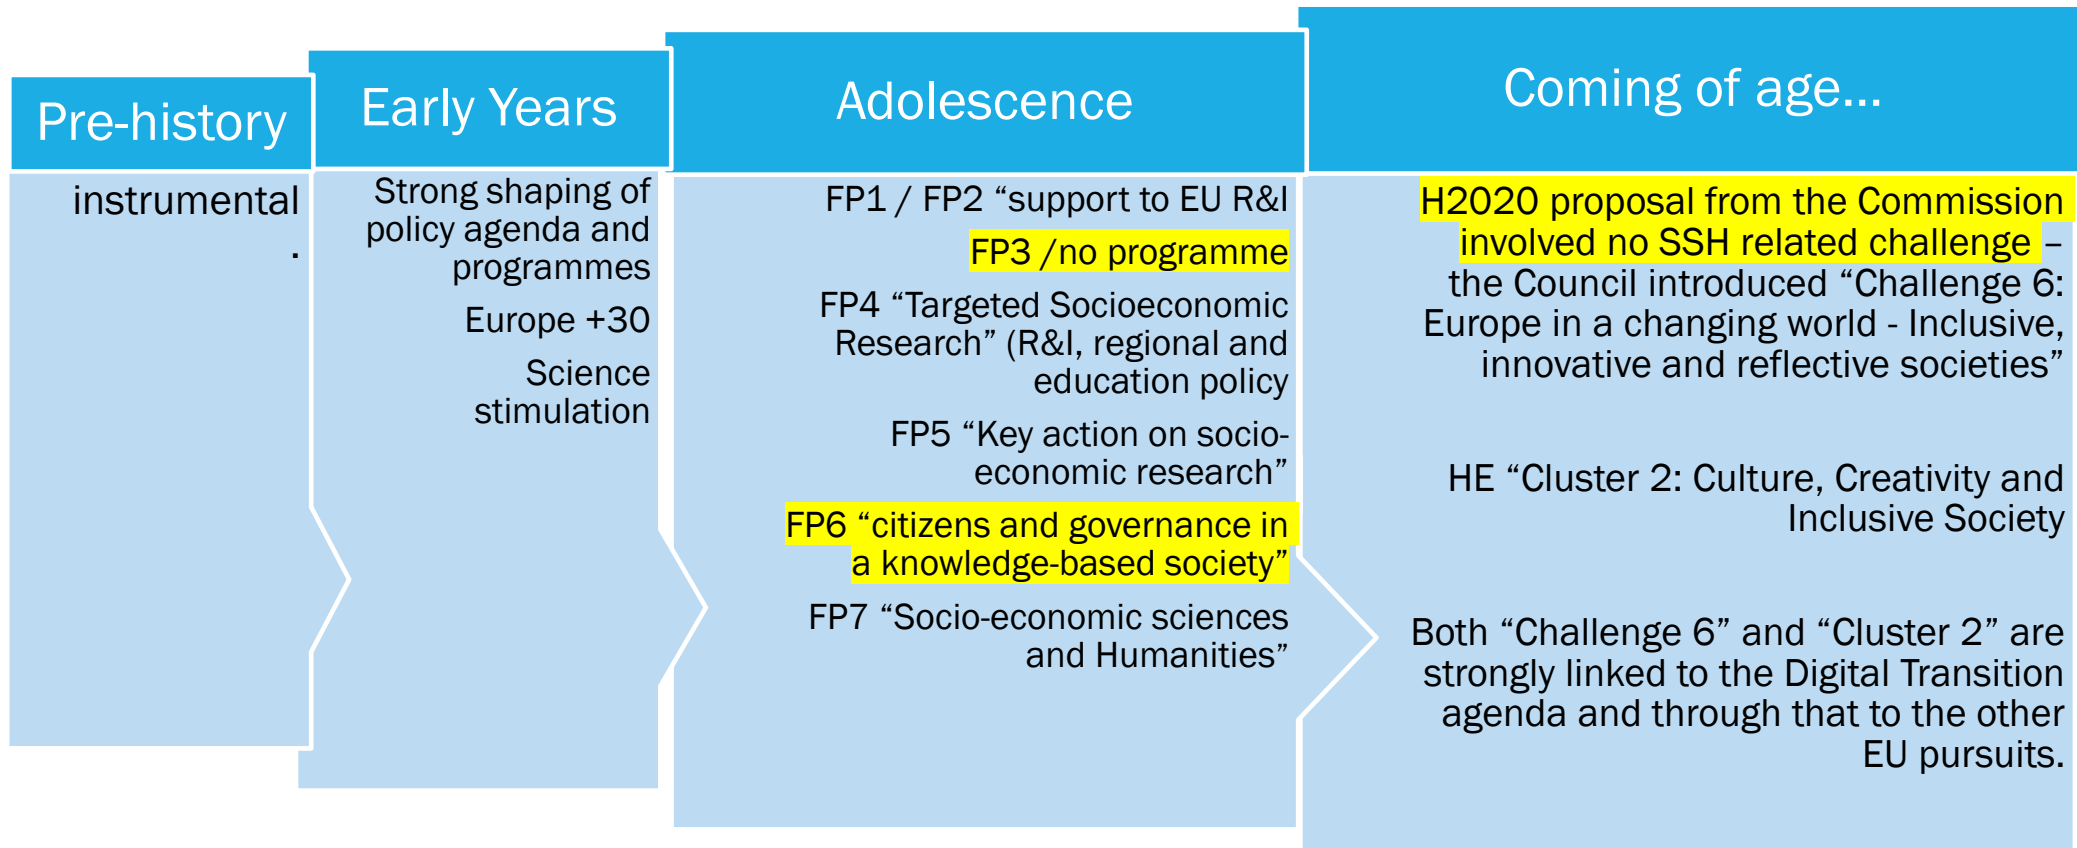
Pre-history

instrumental
.

Early Years

Strong shaping of policy agenda and programmes

Europe +30

Science stimulation

Adolescence

FP1 / FP2 “support to EU R&I

FP3 /no programme

FP4 “Targeted Socioeconomic Research” (R&I, regional and education policy

FP5 “Key action on socio-economic research”

FP6 “citizens and governance in a knowledge-based society”

FP7 “Socio-economic sciences and Humanities”

Coming of age…

H2020 proposal from the Commission involved no SSH related challenge – the Council introduced “Challenge 6: Europe in a changing world - Inclusive, innovative and reflective societies”

HE “Cluster 2: Culture, Creativity and Inclusive Society

Both “Challenge 6” and “Cluster 2” are strongly linked to the Digital Transition agenda and through that to the other EU pursuits.